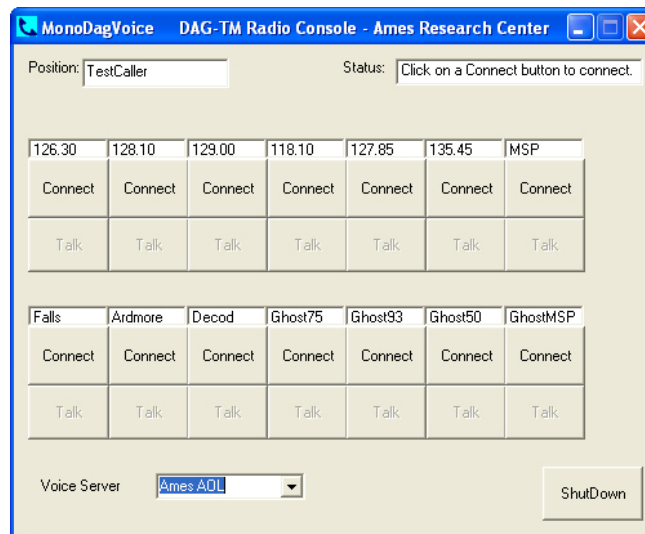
MonoDagVoice DAG-TM Radio Console - Ames Research Center

Position: TestCaller

Status: Click on a Connect button to connect.

| 126.30 | 128.10 | 129.00 | 118.10 | 127.85 | 135.45 | MSP |
|---|---|---|---|---|---|---|
| Connect | Connect | Connect | Connect | Connect | Connect | Connect |
| Talk | Talk | Talk | Talk | Talk | Talk | Talk |

| Falls | Ardmore | Decod | Ghost75 | Ghost93 | Ghost50 | GhostMSP |
|---|---|---|---|---|---|---|
| Connect | Connect | Connect | Connect | Connect | Connect | Connect |
| Talk | Talk | Talk | Talk | Talk | Talk | Talk |

Voice Server Ames AOL

ShutDown